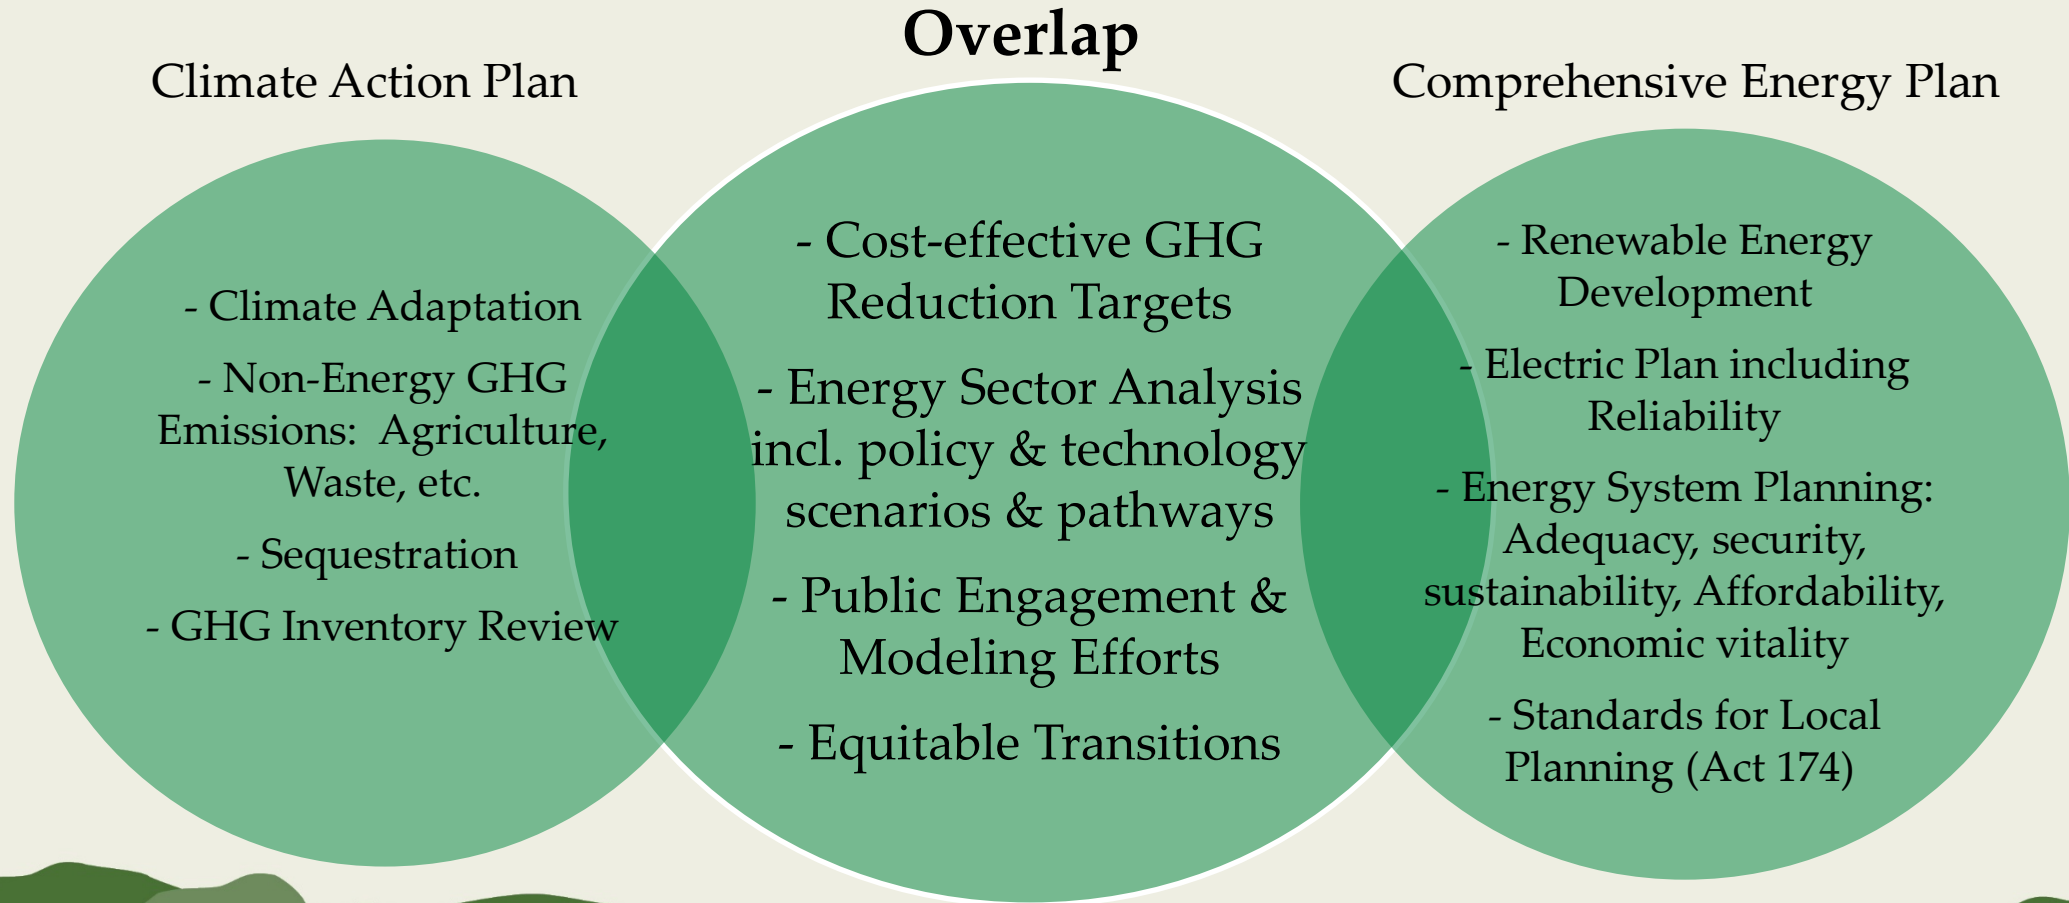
Overlap

Climate Action Plan

Comprehensive Energy Plan

- Climate Adaptation

- Non-Energy GHG Emissions: Agriculture, Waste, etc.

- Sequestration

- GHG Inventory Review

- Cost-effective GHG Reduction Targets

- Energy Sector Analysis incl. policy & technology scenarios & pathways

- Public Engagement & Modeling Efforts

- Equitable Transitions

- Renewable Energy Development

- Electric Plan including Reliability

- Energy System Planning: Adequacy, security, sustainability, Affordability, Economic vitality

- Standards for Local Planning (Act 174)